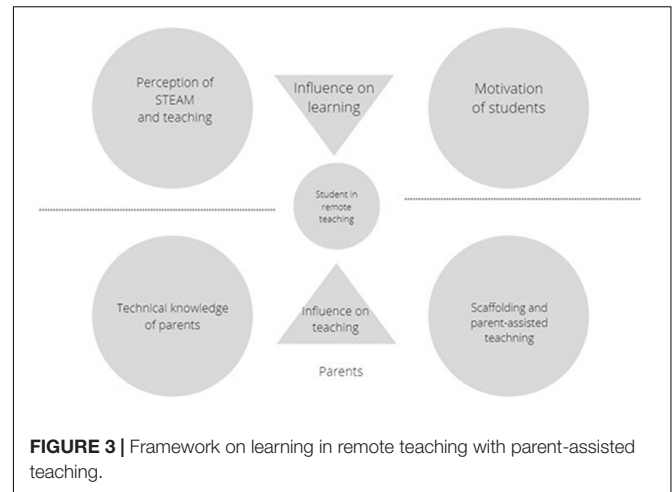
Perception of STEAM and teaching

Influence on learning

Motivation of students

Student in remote teaching

Technical knowledge of parents

Influence on teaching

Scaffolding and parent-assisted teachning

Parents

**FIGURE 3 |** Framework on learning in remote teaching with parent-assisted teaching.